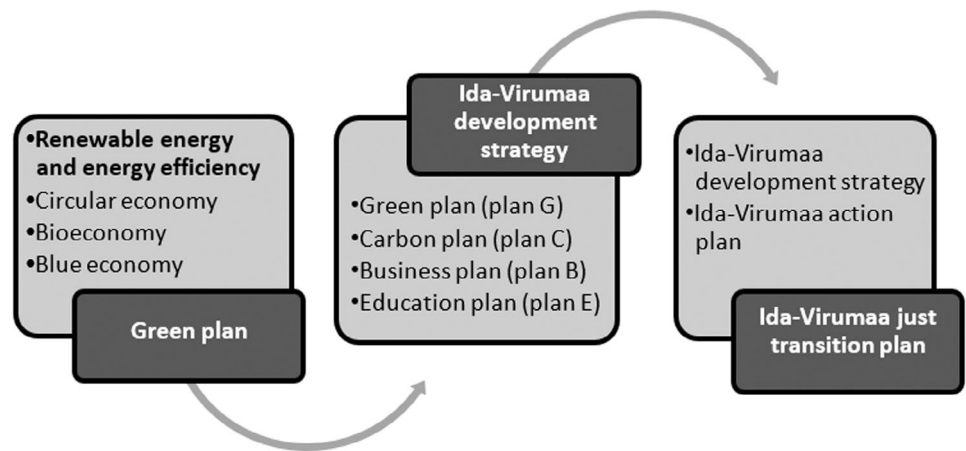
•Renewable energy and energy efficiency
•Circular economy
•Bioeconomy
•Blue economy

Green plan

Ida-Virumaa development strategy

•Green plan (plan G)
•Carbon plan (plan C)
•Business plan (plan B)
•Education plan (plan E)

•Ida-Virumaa development strategy
•Ida-Virumaa action plan

Ida-Virumaa just transition plan